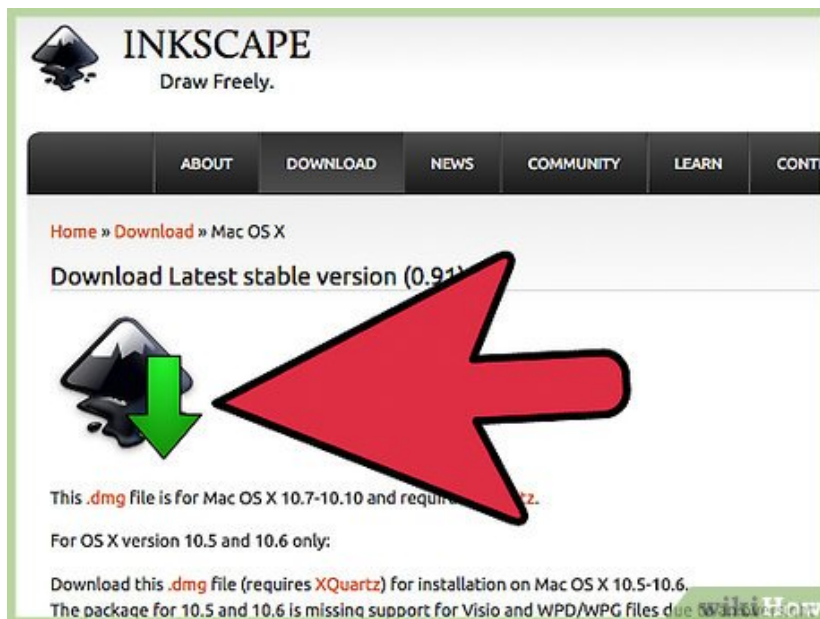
INKSCAPE
Draw Freely.

ABOUT DOWNLOAD NEWS COMMUNITY LEARN CONT

Home » Download » Mac OS X

Download Latest stable version (0.91)

This .dmg file is for Mac OS X 10.7-10.10 and requi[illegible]tz.

For OS X version 10.5 and 10.6 only:

Download this .dmg file (requires XQuartz) for installation on Mac OS X 10.5-10.6. The package for 10.5 and 10.6 is missing support for Visio and WPD/WPG files due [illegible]

wikiHow